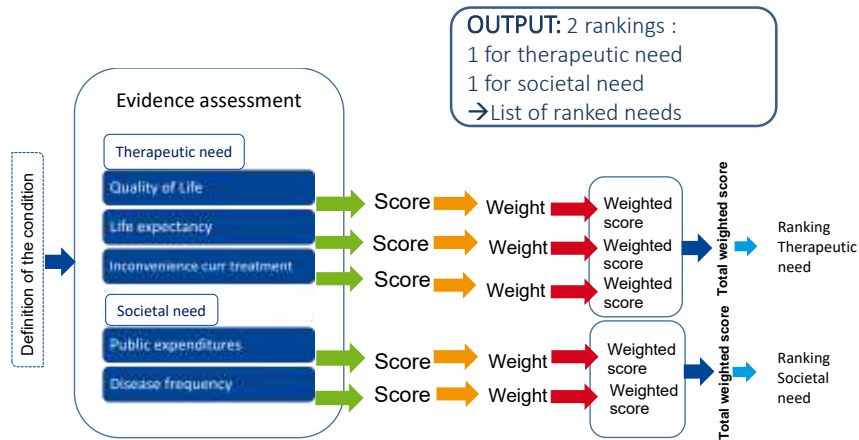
OUTPUT: 2 rankings :
1 for therapeutic need
1 for societal need
→List of ranked needs

Definition of the condition

Evidence assessment

Therapeutic need

Quality of Life

Life expectancy

Inconvenience curr treatment

Societal need

Public expenditures

Disease frequency

Score Weight Weighted score

Score Weight Weighted score

Score Weight Weighted score

Total weighted score

Ranking Therapeutic need

Score Weight Weighted score

Score Weight Weighted score

Total weighted score

Ranking Societal need